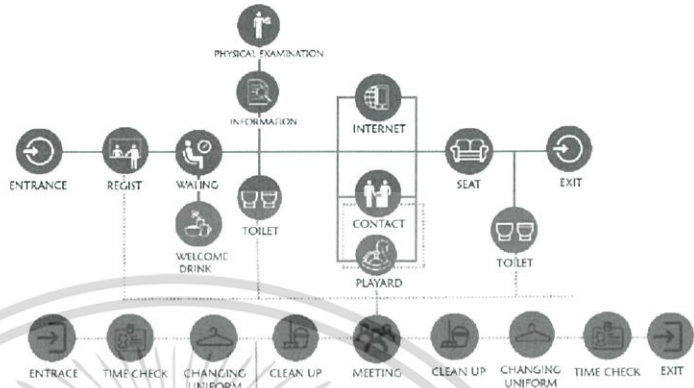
PHYSICAL EXAMINATION

INFORMATION

INTERNET

ENTRANCE

REGIST

WAITING

TOILET

SEAT

EXIT

WELCOME DRINK

CONTACT

PLAYARD

TOILET

ENTRACE

TIME CHECK

CHANGING UNIFORM

CLEAN UP

MEETING

CLEAN UP

CHANGING UNIFORM

TIME CHECK

EXIT